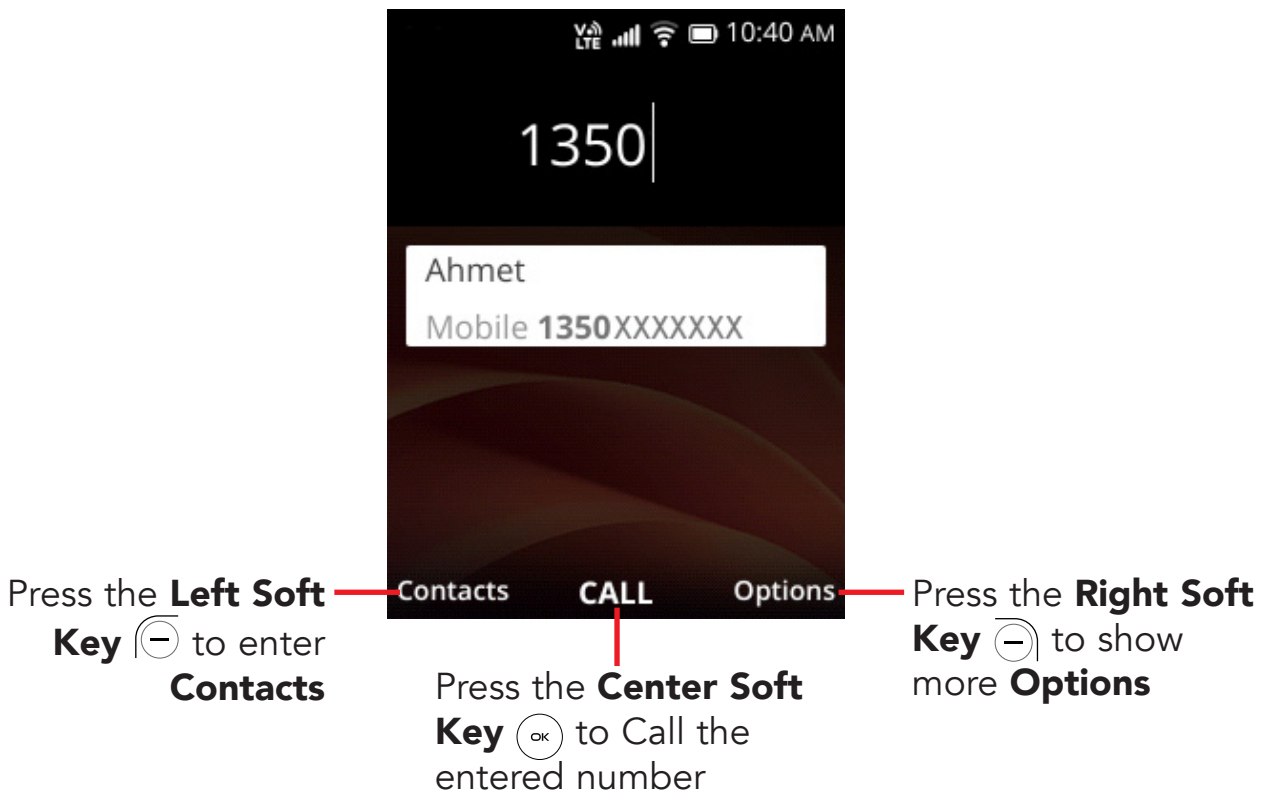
VoLTE 10:40 AM

1350

Ahmet

Mobile **1350**XXXXXXX

Contacts CALL Options

Press the **Left Soft Key** to enter **Contacts**

Press the **Center Soft Key** OK to Call the entered number

Press the **Right Soft Key** to show more **Options**